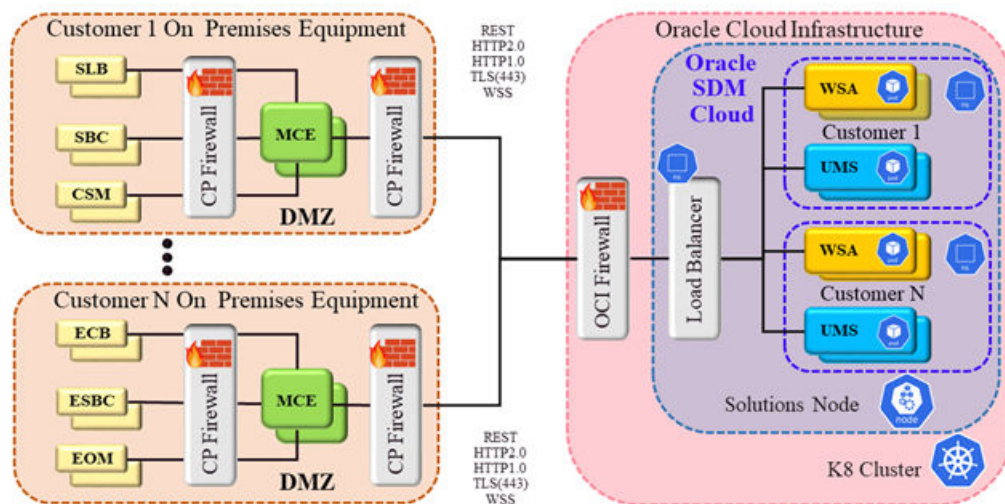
Customer 1 On Premises Equipment

SLB

SBC

CSM

CP Firewall

MCE

CP Firewall

DMZ

REST
HTTP2.0
HTTP1.0
TLS(443)
WSS

Customer N On Premises Equipment

ECB

ESBC

EOM

CP Firewall

MCE

CP Firewall

DMZ

REST
HTTP2.0
HTTP1.0
TLS(443)
WSS

Oracle Cloud Infrastructure

Oracle SDM Cloud

OCI Firewall

Load Balancer

WSA

Customer 1

UMS

WSA

Customer N

UMS

Solutions Node

node

K8 Cluster